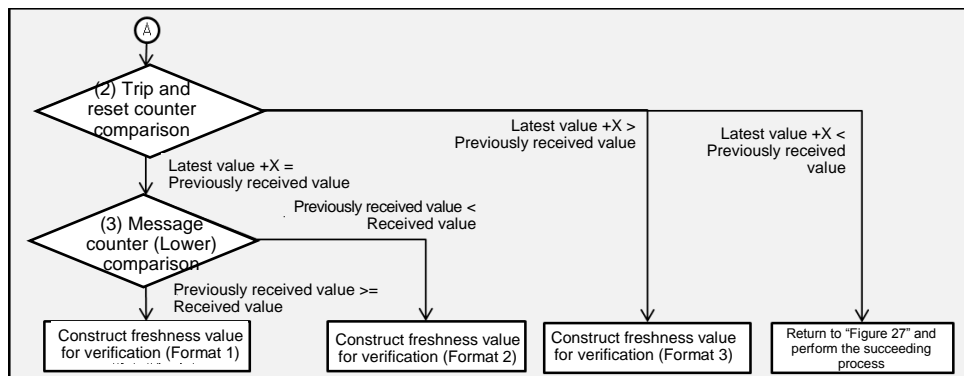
A

(2) Trip and reset counter comparison

Latest value +X > Previously received value

Latest value +X < Previously received value

Latest value +X = Previously received value

(3) Message counter (Lower) comparison

Previously received value < Received value

Previously received value >= Received value

Construct freshness value for verification (Format 1)

Construct freshness value for verification (Format 2)

Construct freshness value for verification (Format 3)

Return to "Figure 27" and perform the succeeding process